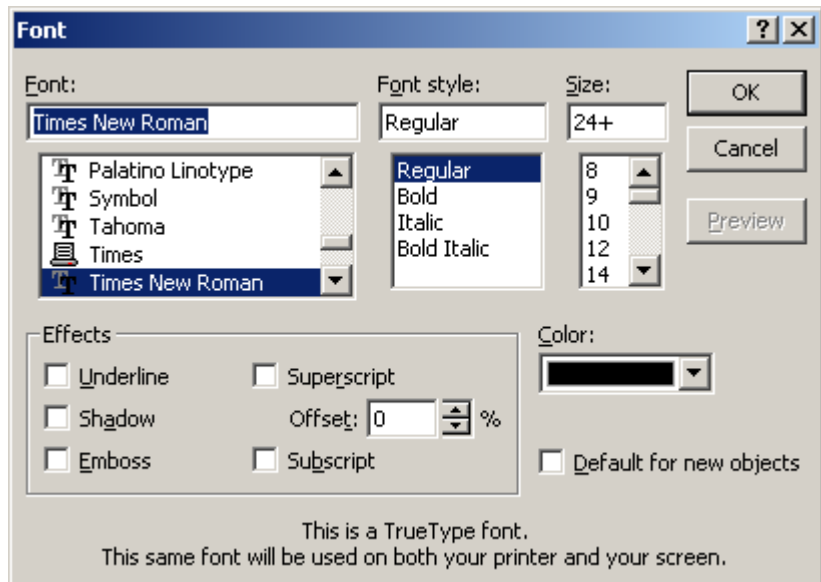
Font

?

Font:

Times New Roman

Palatino Linotype
Symbol
Tahoma
Times
Times New Roman

Font style:

Regular

Regular
Bold
Italic
Bold Italic

Size:

24+

8
9
10
12
14

OK

Cancel

Preview

Effects

Underline

Shadow

Emboss

Superscript

Offset: 0 %

Subscript

Color:

Default for new objects

This is a TrueType font.
This same font will be used on both your printer and your screen.